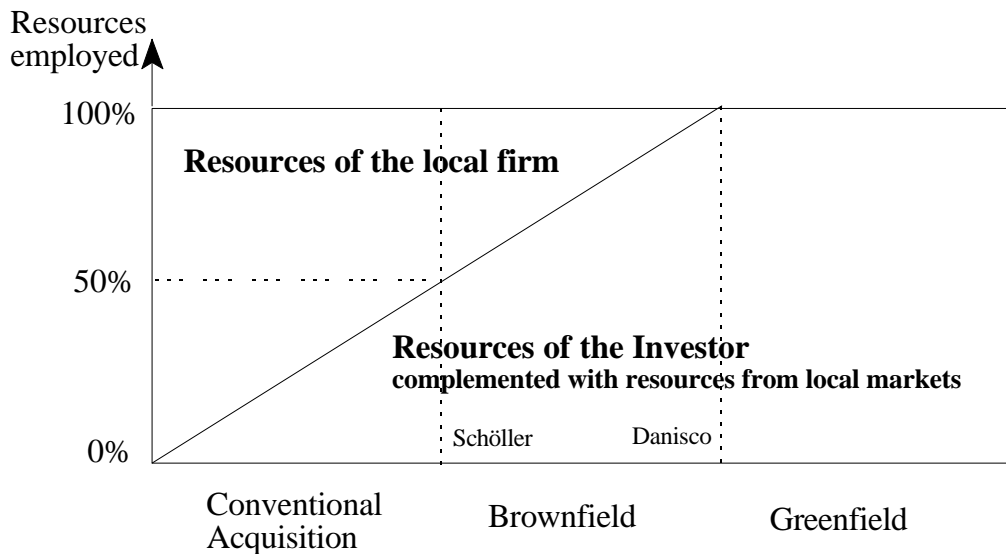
Resources employed

100%

50%

0%

Resources of the local firm

Resources of the Investor
complemented with resources from local markets

Schöller

Danisco

Conventional Acquisition

Brownfield

Greenfield